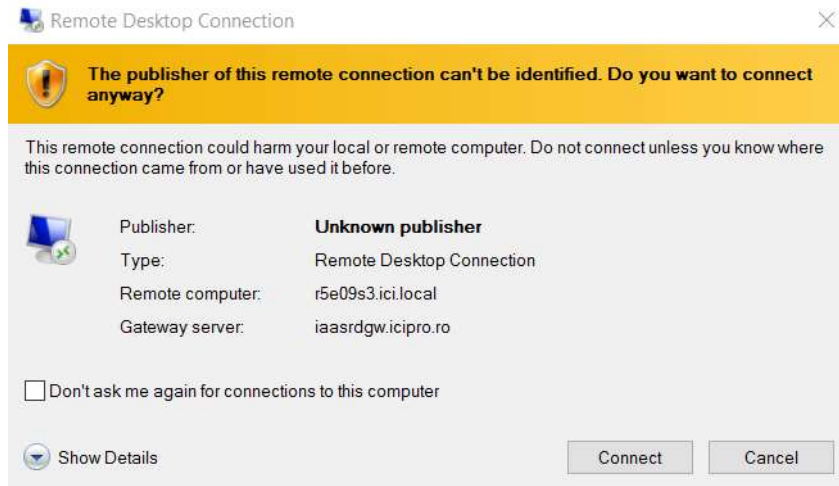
Remote Desktop Connection

The publisher of this remote connection can't be identified. Do you want to connect anyway?

This remote connection could harm your local or remote computer. Do not connect unless you know where this connection came from or have used it before.

| | |
|---|---|
| Publisher: | Unknown publisher |
| Type: | Remote Desktop Connection |
| Remote computer: | r5e09s3.ici.local |
| Gateway server: | iaasrdgw.icipro.ro |

Don't ask me again for connections to this computer

Show Details

Connect

Cancel